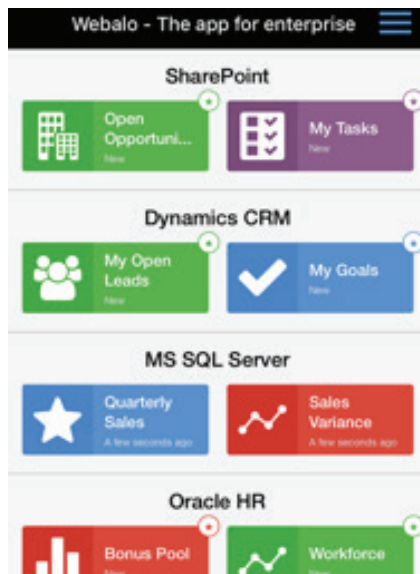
Webalo - The app for enterprise

SharePoint

Open Opportuni...
New

My Tasks
New

Dynamics CRM

My Open Leads
New

My Goals
New

MS SQL Server

Quarterly Sales
A few seconds ago

Sales Variance
A few seconds ago

Oracle HR

Bonus Pool
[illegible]

Workforce
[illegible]